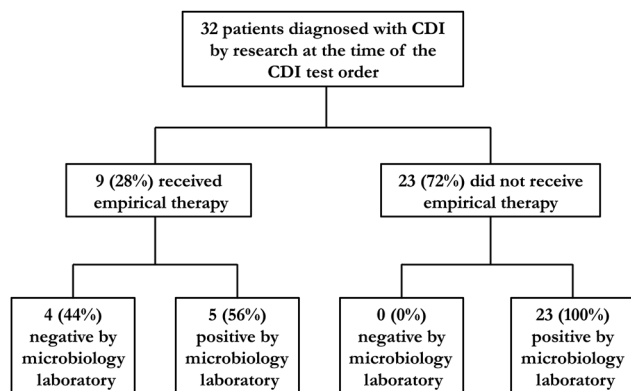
32 patients diagnosed with CDI by research at the time of the CDI test order

9 (28%) received empirical therapy

23 (72%) did not receive empirical therapy

4 (44%) negative by microbiology laboratory

5 (56%) positive by microbiology laboratory

0 (0%) negative by microbiology laboratory

23 (100%) positive by microbiology laboratory